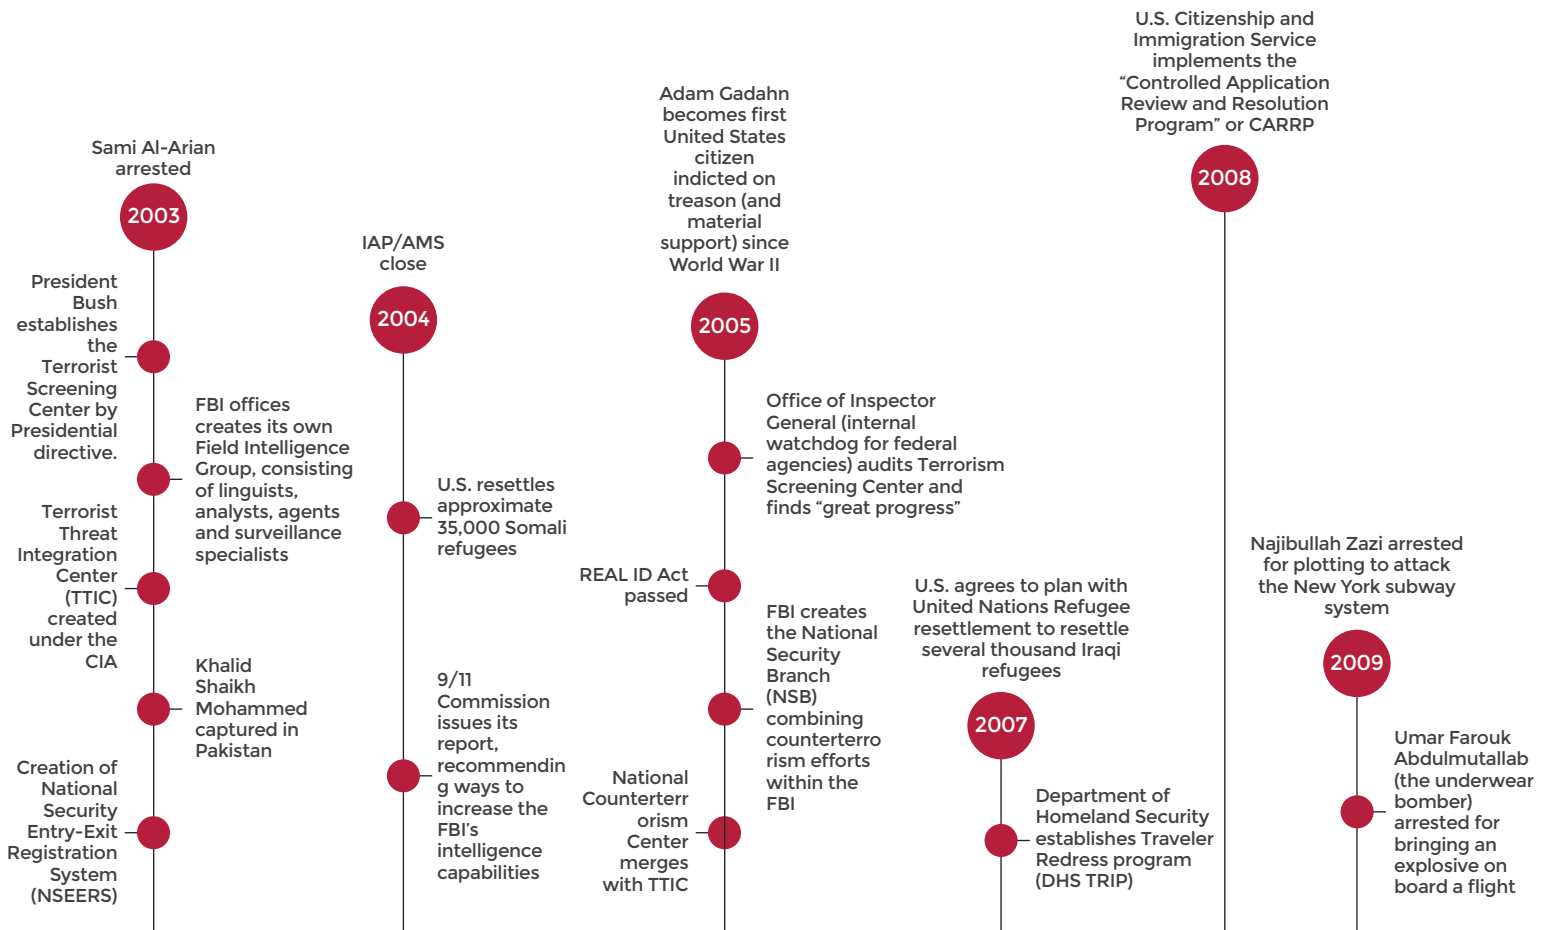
Sami Al-Arian arrested

2003

President Bush establishes the Terrorist Screening Center by Presidential directive.

FBI offices creates its own Field Intelligence Group, consisting of linguists, analysts, agents and surveillance specialists

Terrorist Threat Integration Center (TTIC) created under the CIA

Khalid Shaikh Mohammed captured in Pakistan

Creation of National Security Entry-Exit Registration System (NSEERS)

IAP/AMS close

2004

U.S. resettles approximate 35,000 Somali refugees

9/11 Commission issues its report, recommending ways to increase the FBI's intelligence capabilities

Adam Gadahn becomes first United States citizen indicted on treason (and material support) since World War II

2005

Office of Inspector General (internal watchdog for federal agencies) audits Terrorism Screening Center and finds "great progress"

REAL ID Act passed

FBI creates the National Security Branch (NSB) combining counterterrorism efforts within the FBI

National Counterterrorism Center merges with TTIC

U.S. agrees to plan with United Nations Refugee resettlement to resettle several thousand Iraqi refugees

2007

Department of Homeland Security establishes Traveler Redress program (DHS TRIP)

U.S. Citizenship and Immigration Service implements the "Controlled Application Review and Resolution Program" or CARRP

2008

Najibullah Zazi arrested for plotting to attack the New York subway system

2009

Umar Farouk Abdulmutallab (the underwear bomber) arrested for bringing an explosive on board a flight